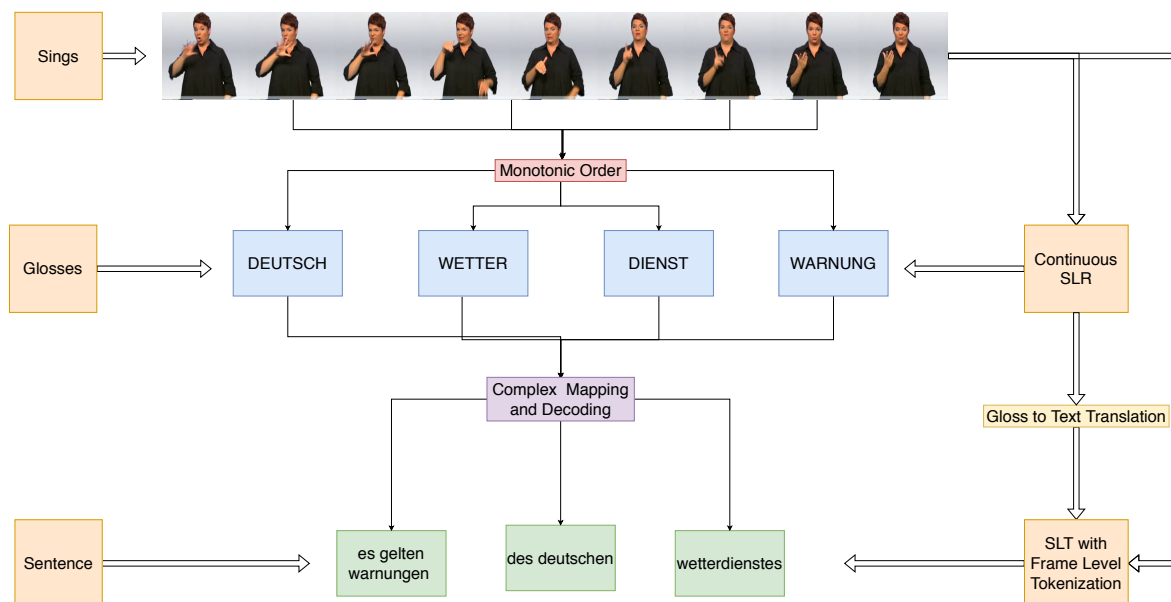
Sings

Monotonic Order

Glosses

DEUTSCH

WETTER

DIENST

WARNUNG

Continuous SLR

Complex Mapping and Decoding

Gloss to Text Translation

Sentence

es gelten warnungen

des deutschen

wetterdienstes

SLT with Frame Level Tokenization